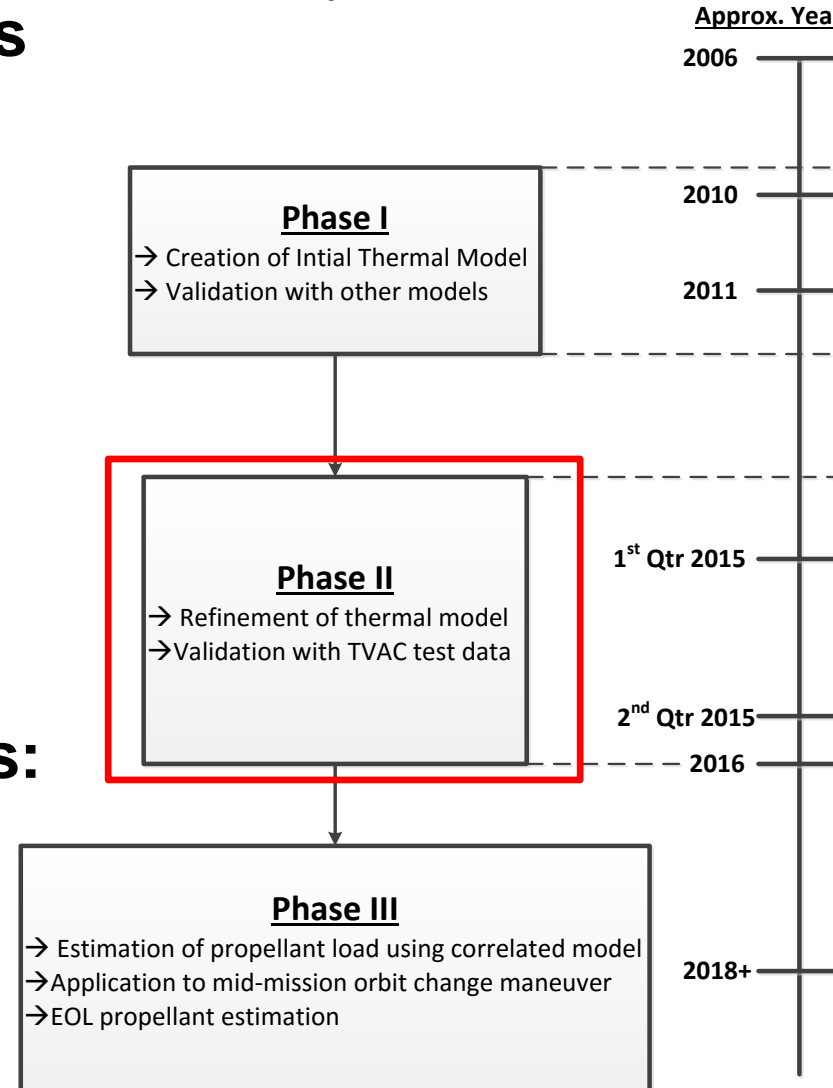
s

s:

Approx. Yea

2006

2010

2011

1$^{st}$ Qtr 2015

2$^{nd}$ Qtr 2015

2016

2018+

Phase I
→ Creation of Intial Thermal Model
→ Validation with other models

Phase II
→ Refinement of thermal model
→Validation with TVAC test data

Phase III
→ Estimation of propellant load using correlated model
→Application to mid-mission orbit change maneuver
→EOL propellant estimation